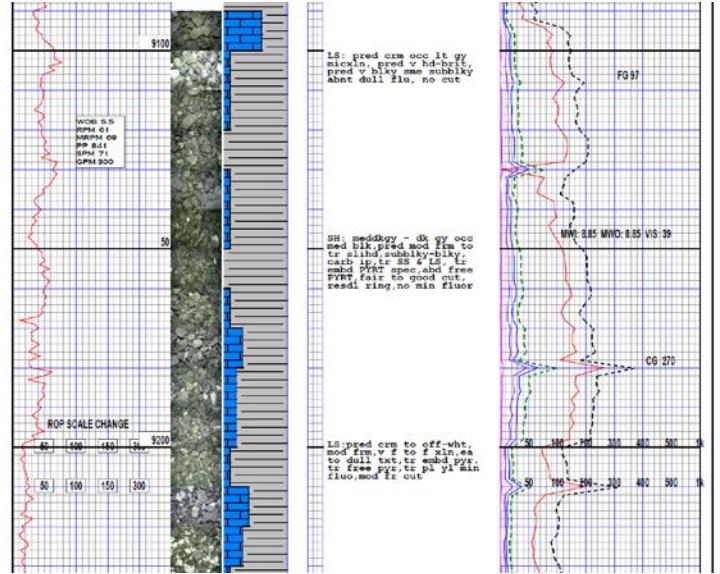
9100

WOB 5.5
RPM 61
MRPM 69
PP 841
SPM 71
GPM 300

50

ROP SCALE CHANGE

50 | 100 | 150 | 200

9200

50 | 100 | 150 | 300

LS: pred crm occ lt gy micxln, pred v hd-brit, pred v blky sme subblky abnt dull flu, no cut

SH: meddkgy - dk gy occ med blk,pred mod frm to tr slihd,subblky-blky, carb ip,tr SS & LS, tr embd PYRT spec,abd free PYRT,fair to good cut, resdl ring,no min fluor

LS:pred crm to off-wht, mod frm,v f to f xln,ea to dull txt,tr embd pyr, tr free pyr,tr pl yl min fluo,mod fr cut

FG 97

MW: 8.85 MWO: 8.85 VIS: 39

CG 270

50 100 200 300 400 500 1k

50 100 200 300 400 500 1k